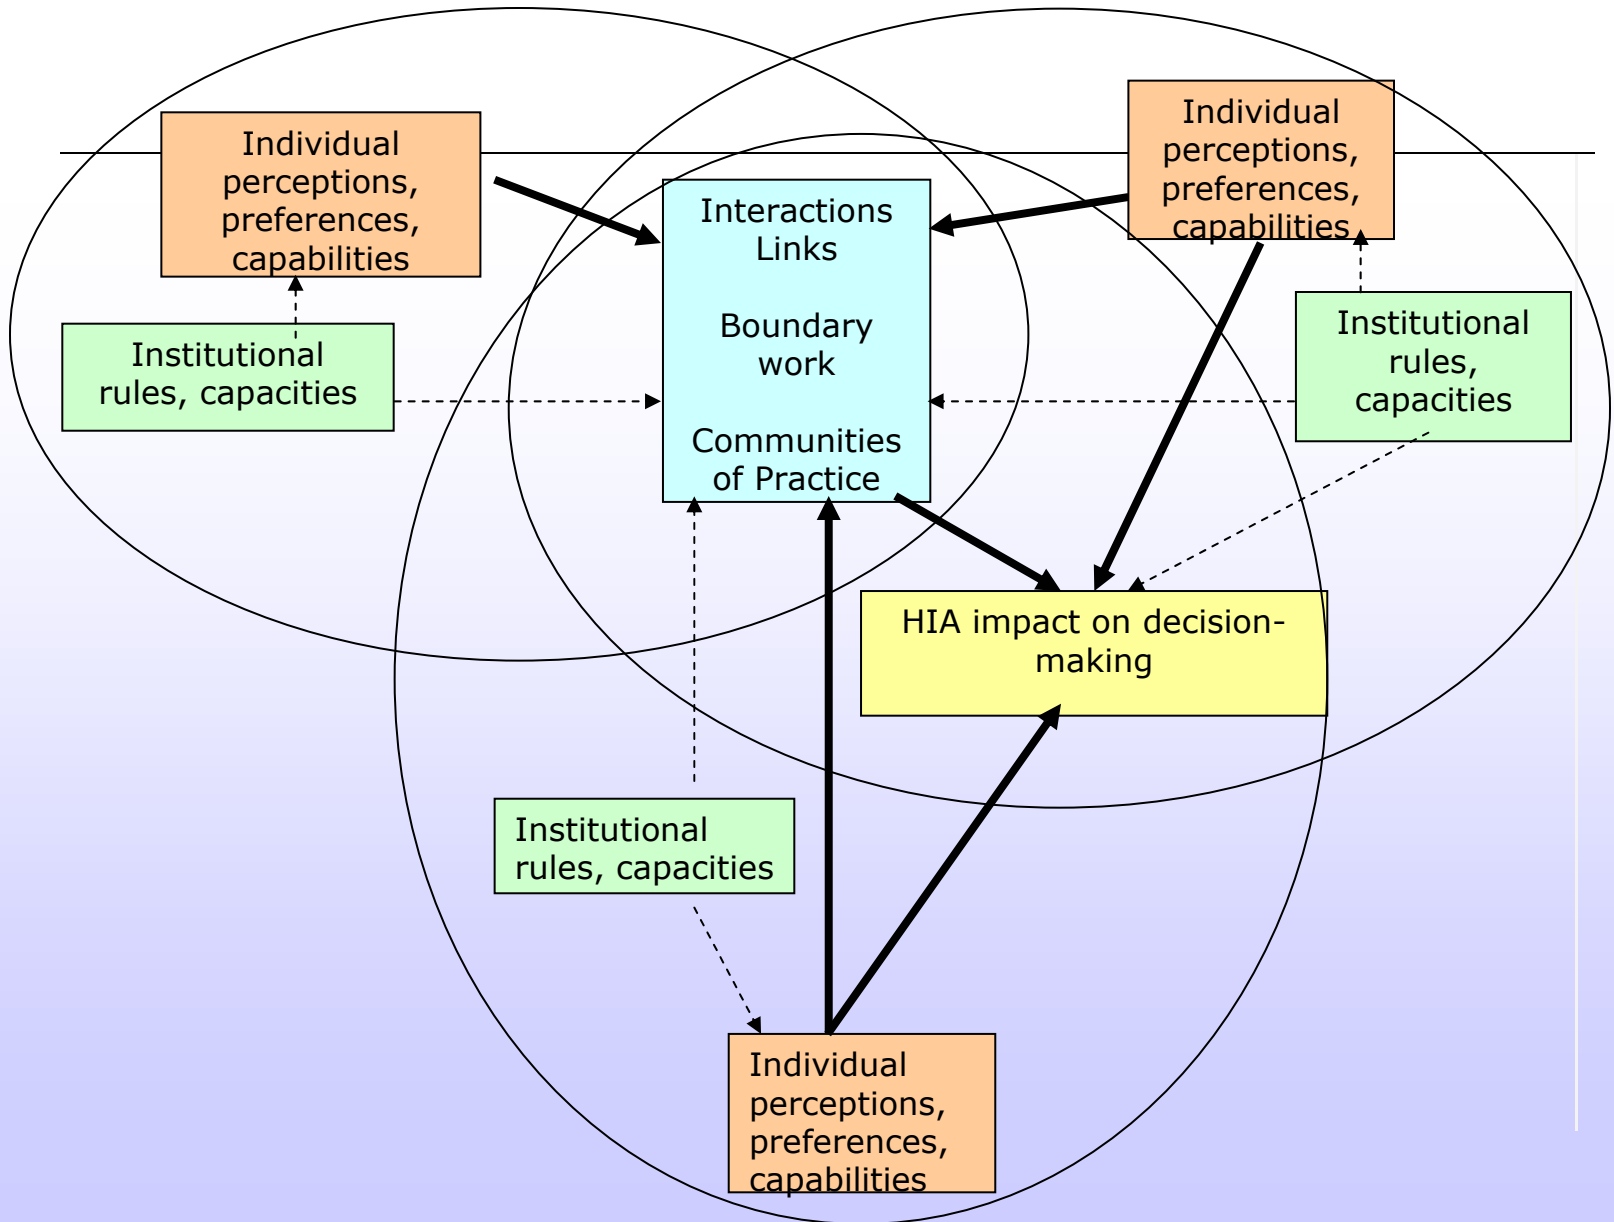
Individual perceptions, preferences, capabilities

Individual perceptions, preferences, capabilities

Institutional rules, capacities

Interactions Links

Boundary work

Communities of Practice

Institutional rules, capacities

HIA impact on decision-making

Institutional rules, capacities

Individual perceptions, preferences, capabilities